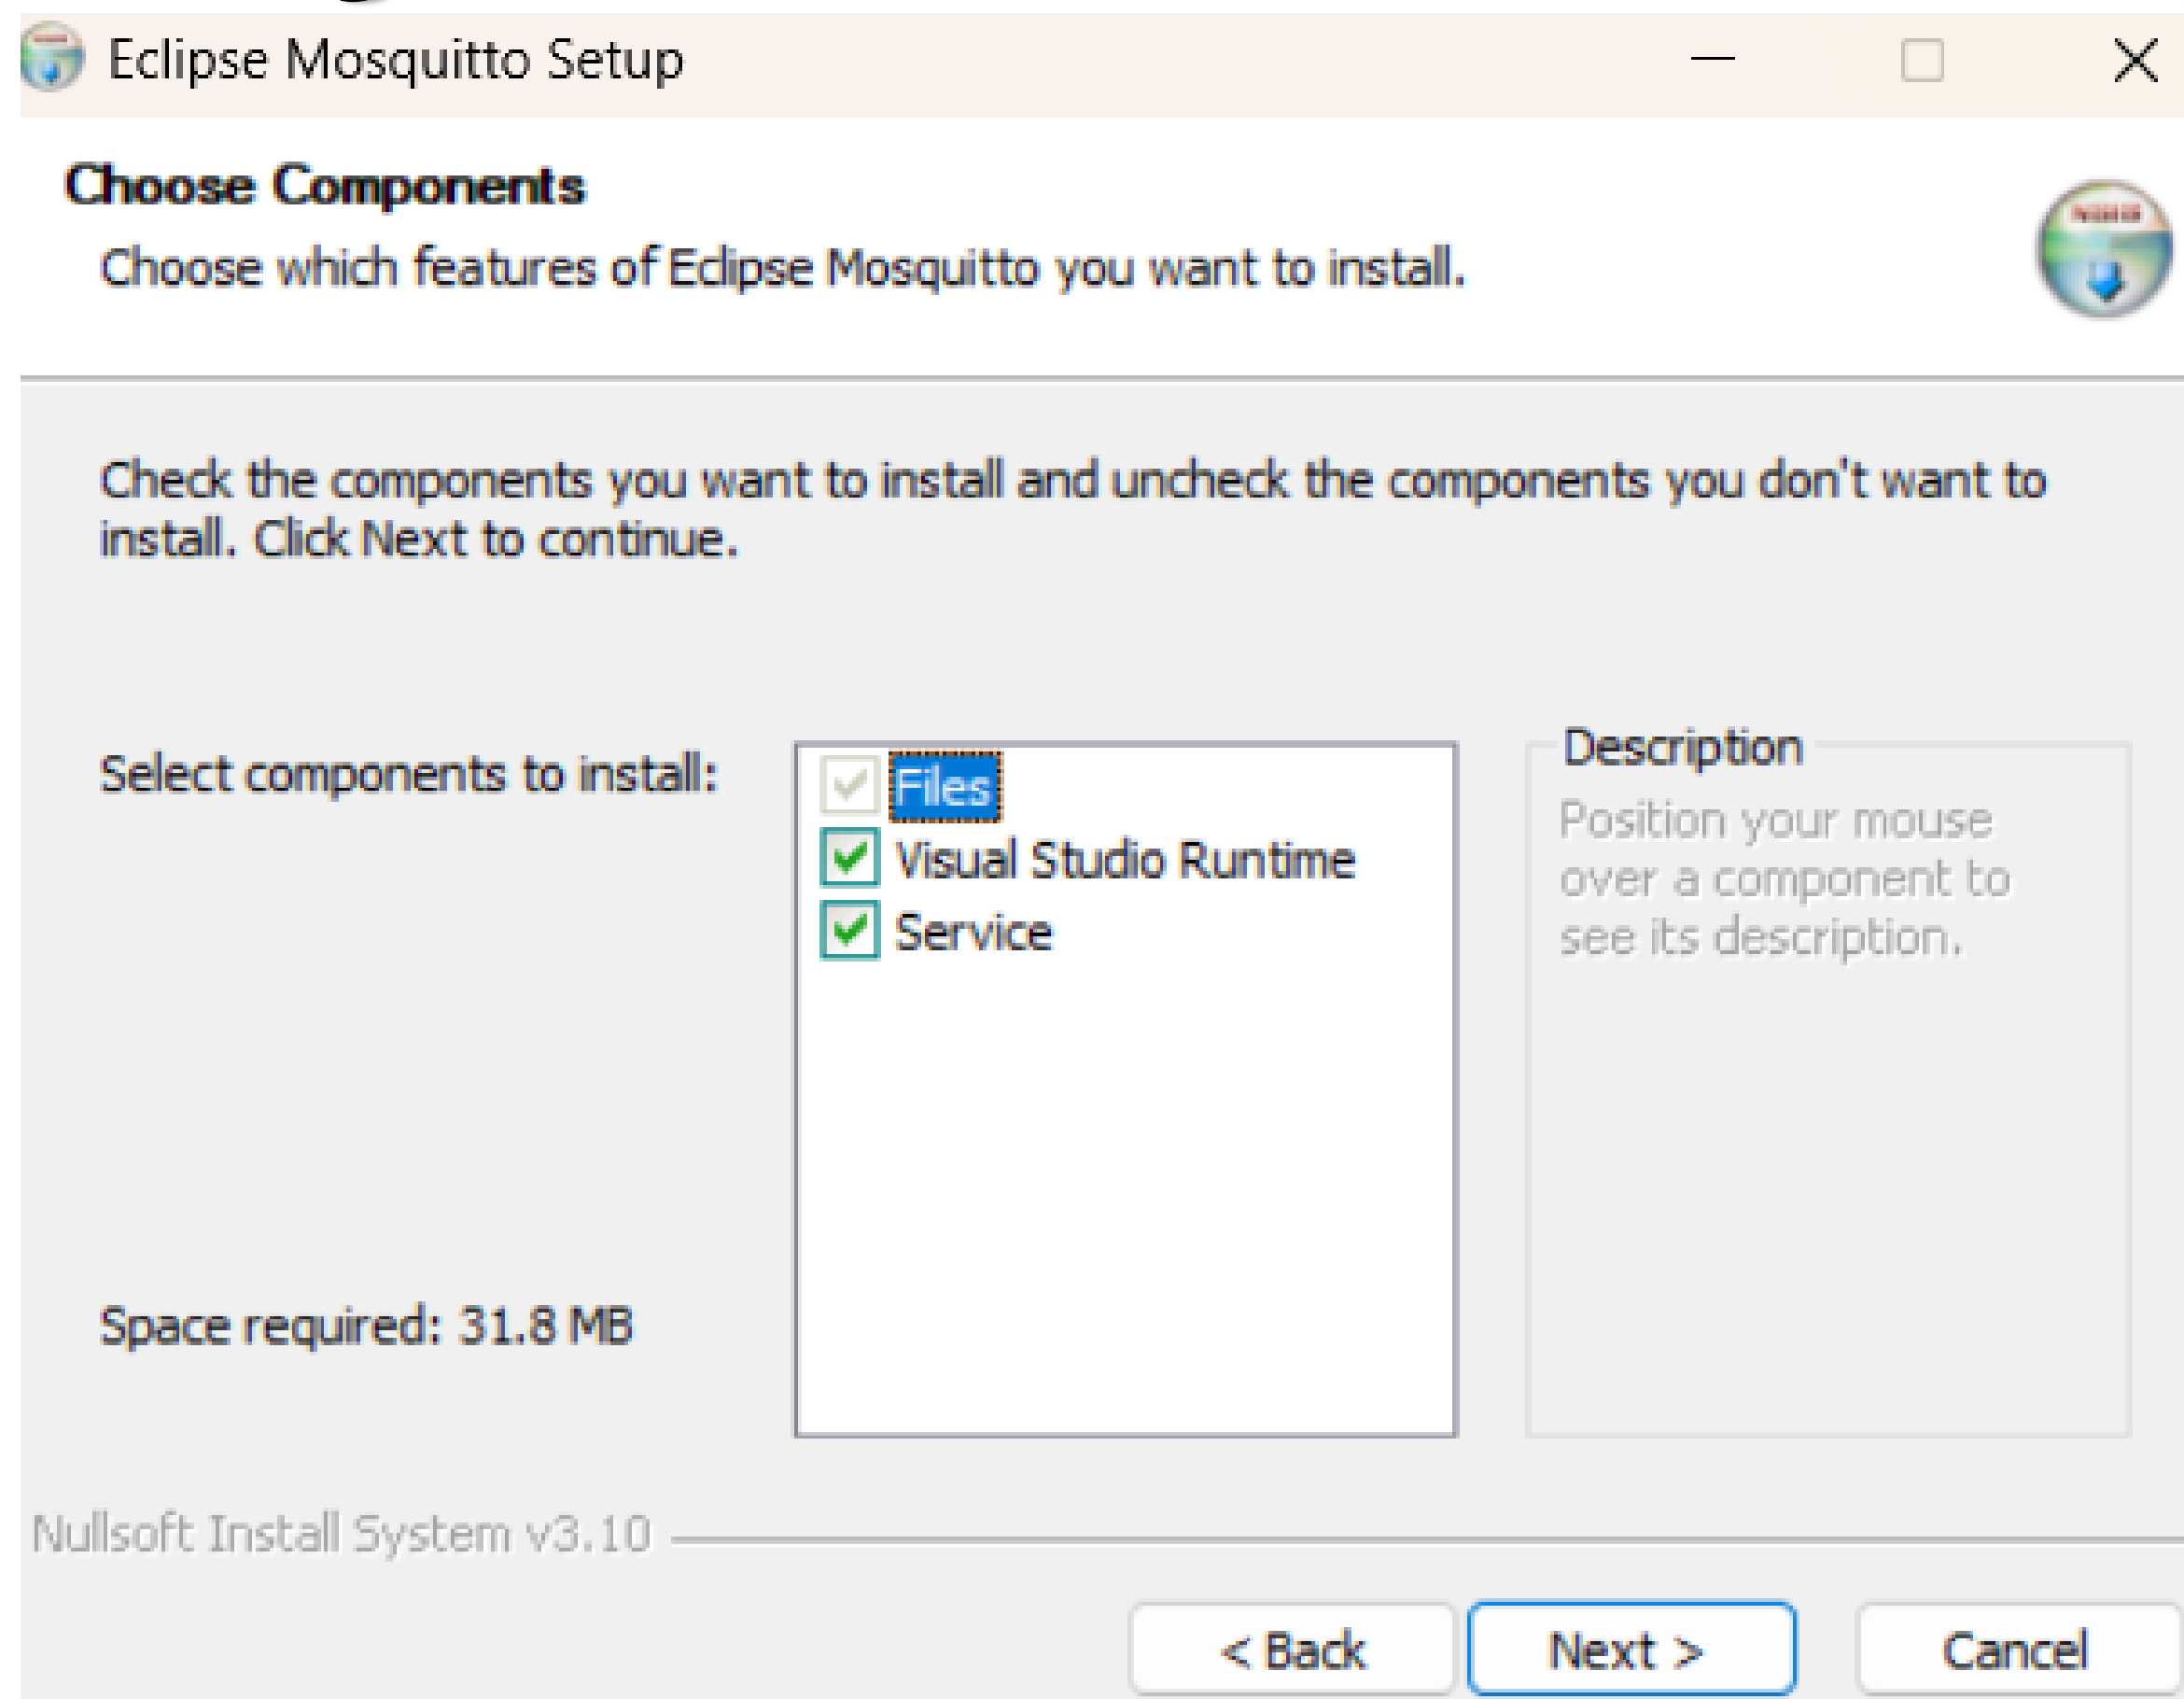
Eclipse Mosquitto Setup

Choose Components

Choose which features of Eclipse Mosquitto you want to install.

Check the components you want to install and uncheck the components you don't want to install. Click Next to continue.

Select components to install:

Files
Visual Studio Runtime
Service

Description

Position your mouse over a component to see its description.

Space required: 31.8 MB

Nullsoft Install System v3.10

< Back

Next >

Cancel